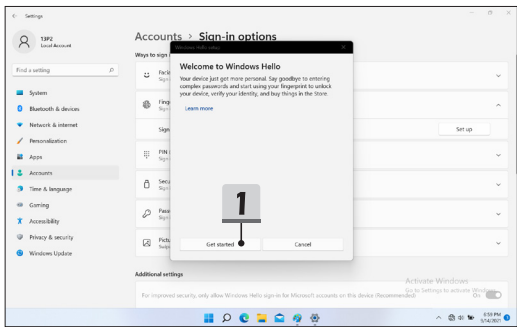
Settings

13P2
Local Account

Find a setting

System
Bluetooth & devices
Network & internet
Personalization
Apps
Accounts
Time & language
Gaming
Accessibility
Privacy & security
Windows Update

Accounts > Sign-in options

Ways to sign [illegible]

Faci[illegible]
Sign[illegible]

Fing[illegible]
Sign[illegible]

Sign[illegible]

Set up

PIN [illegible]
Sign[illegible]

Secu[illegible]
Sign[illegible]

Pass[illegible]
Sign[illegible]

Pictu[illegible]
Swip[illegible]

Windows Hello setup

Welcome to Windows Hello

Your device just got more personal. Say goodbye to entering complex passwords and start using your fingerprint to unlock your device, verify your identity, and buy things in the Store.

Learn more

1

Get started

Cancel

Additional settings

For improved security, only allow Windows Hello sign-in for Microsoft accounts on this device (Recommended)

Activate Windows
Go to Settings to activate Windows.

Off

5:53 PM
5/14/2021